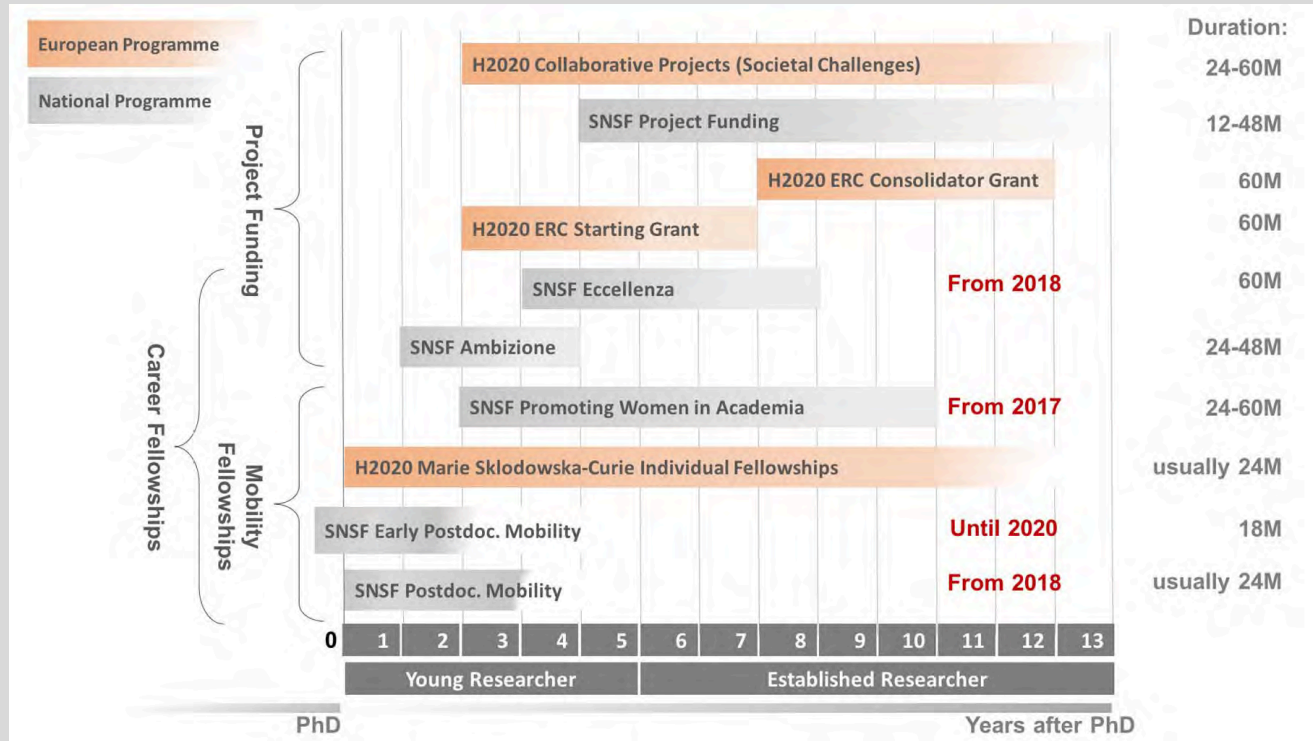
European Programme

National Programme

Duration:

Project Funding

Career Fellowships

Mobility Fellowships

H2020 Collaborative Projects (Societal Challenges) 24-60M

SNSF Project Funding 12-48M

H2020 ERC Consolidator Grant 60M

H2020 ERC Starting Grant 60M

SNSF Eccellenza From 2018 60M

SNSF Ambizione 24-48M

SNSF Promoting Women in Academia From 2017 24-60M

H2020 Marie Sklodowska-Curie Individual Fellowships usually 24M

SNSF Early Postdoc. Mobility Until 2020 18M

SNSF Postdoc. Mobility From 2018 usually 24M

0 1 2 3 4 5 6 7 8 9 10 11 12 13

Young Researcher

Established Researcher

PhD

Years after PhD